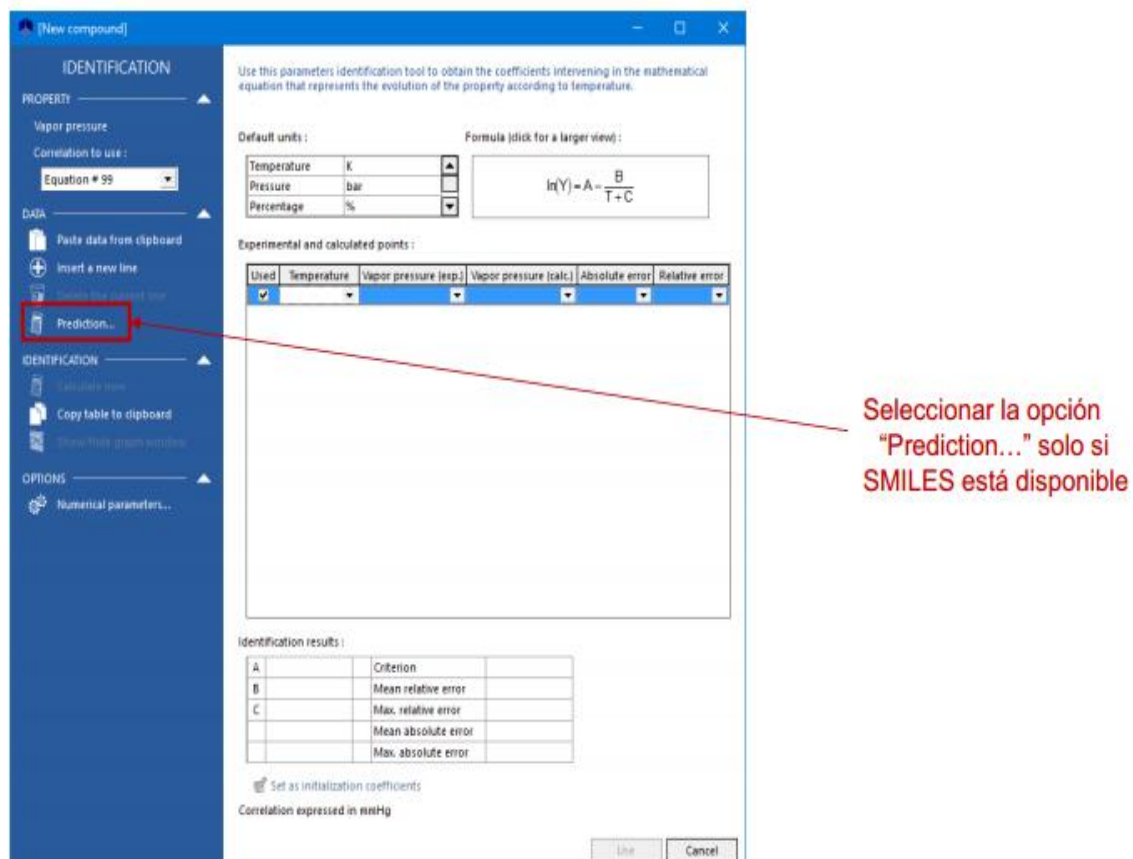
[New compound]

IDENTIFICATION

PROPERTY

Vapor pressure

Correlation to use :

Equation # 99

DATA

Paste data from clipboard

Insert a new line

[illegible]

Prediction...

IDENTIFICATION

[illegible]

Copy table to clipboard

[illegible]

OPTIONS

Numerical parameters...

Use this parameters identification tool to obtain the coefficients intervening in the mathematical equation that represents the evolution of the property according to temperature.

Default units :

| Temperature | K |
|---|---|
| Pressure | bar |
| Percentage | % |

Formula (click for a larger view) :

$\ln(Y) = A - \frac{B}{T+C}$

Experimental and calculated points :

| Used | Temperature | Vapor pressure (exp.) | Vapor pressure (calc.) | Absolute error | Relative error |
|---|---|---|---|---|---|
| ☑ | | | | | |

Identification results :

| A | | Criterion | |
|---|---|---|---|
| B | | Mean relative error | |
| C | | Max. relative error | |
| | | Mean absolute error | |
| | | Max. absolute error | |

Set as initialization coefficients

Correlation expressed in mmHg

Use

Cancel

Seleccionar la opción "Prediction…" solo si SMILES está disponible